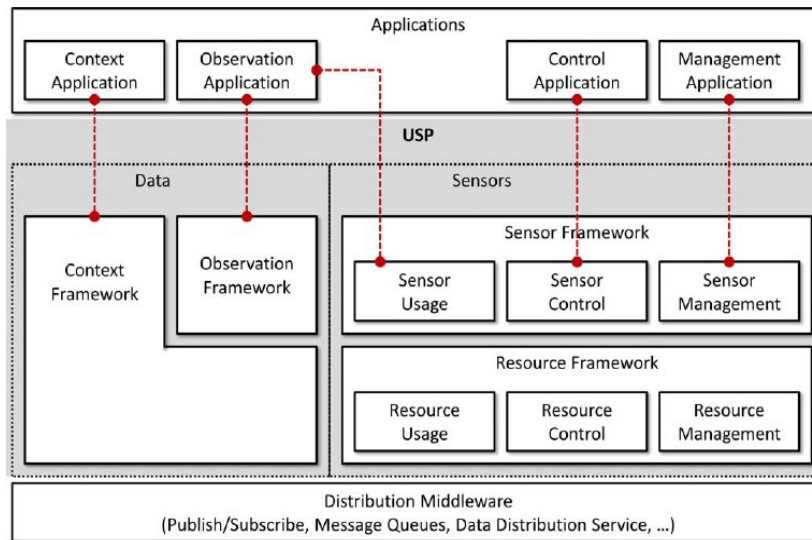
Applications

Context Application

Observation Application

Control Application

Management Application

USP

Data

Sensors

Context Framework

Observation Framework

Sensor Framework

Sensor Usage

Sensor Control

Sensor Management

Resource Framework

Resource Usage

Resource Control

Resource Management

Distribution Middleware
(Publish/Subscribe, Message Queues, Data Distribution Service, ...)